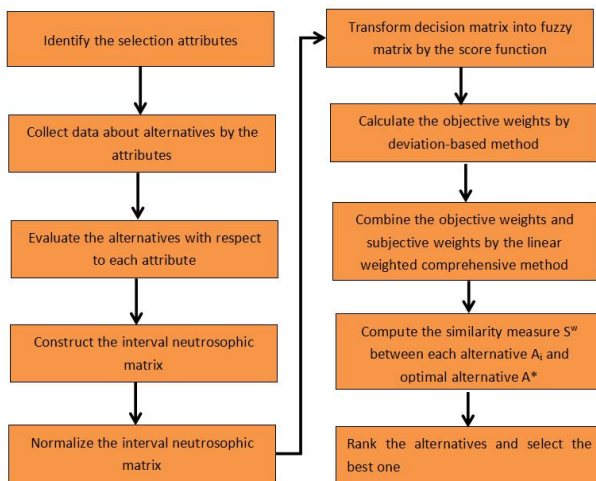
Identify the selection attributes

Collect data about alternatives by the attributes

Evaluate the alternatives with respect to each attribute

Construct the interval neutrosophic matrix

Normalize the interval neutrosophic matrix

Transform decision matrix into fuzzy matrix by the score function

Calculate the objective weights by deviation-based method

Combine the objective weights and subjective weights by the linear weighted comprehensive method

Compute the similarity measure $S^w$ between each alternative $A_i$ and optimal alternative $A^*$

Rank the alternatives and select the best one